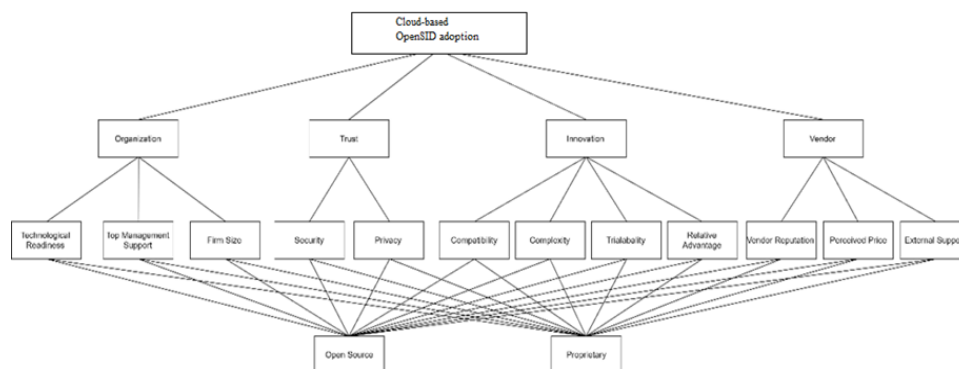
Cloud-based OpenSID adoption

Organization

Trust

Innovation

Vendor

Technological Readiness

Top Management Support

Firm Size

Security

Privacy

Compatibility

Complexity

Trialability

Relative Advantage

Vendor Reputation

Perceived Price

External Supp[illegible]

Open Source

Proprietary